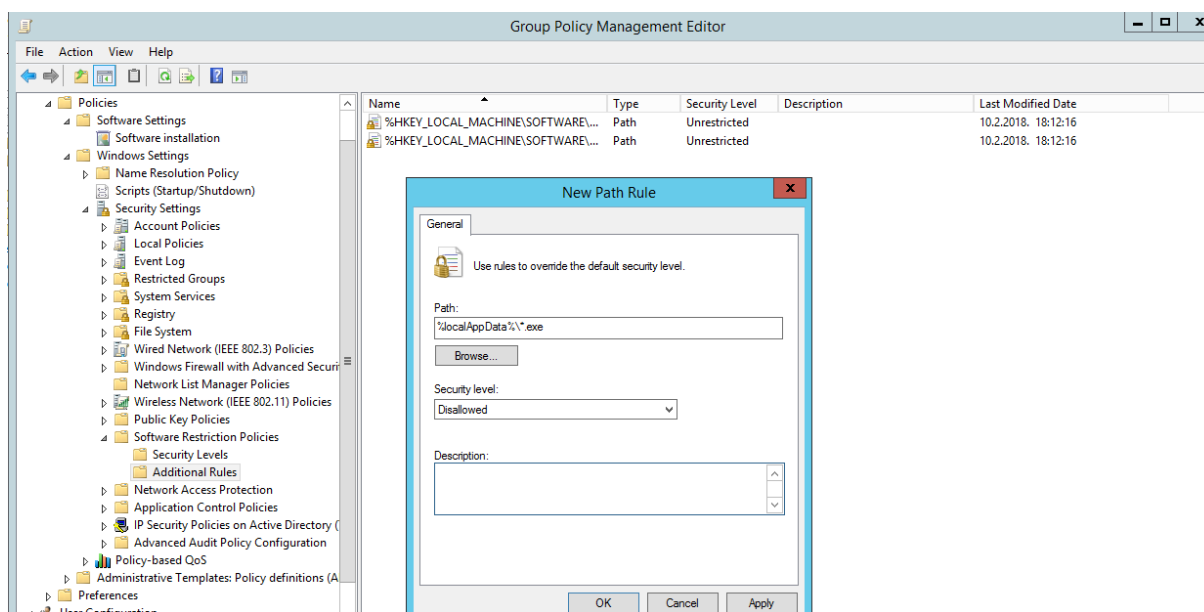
Group Policy Management Editor

File Action View Help

Policies
Software Settings
Software installation
Windows Settings
Name Resolution Policy
Scripts (Startup/Shutdown)
Security Settings
Account Policies
Local Policies
Event Log
Restricted Groups
System Services
Registry
File System
Wired Network (IEEE 802.3) Policies
Windows Firewall with Advanced Securi
Network List Manager Policies
Wireless Network (IEEE 802.11) Policies
Public Key Policies
Software Restriction Policies
Security Levels
Additional Rules
Network Access Protection
Application Control Policies
IP Security Policies on Active Directory (
Advanced Audit Policy Configuration
Policy-based QoS
Administrative Templates: Policy definitions (A
Preferences

| Name | Type | Security Level | Description | Last Modified Date |
|---|---|---|---|---|
| %HKEY_LOCAL_MACHINE\SOFTWARE\... | Path | Unrestricted | | 10.2.2018. 18:12:16 |
| %HKEY_LOCAL_MACHINE\SOFTWARE\... | Path | Unrestricted | | 10.2.2018. 18:12:16 |

New Path Rule

General

Use rules to override the default security level.

Path:
%localAppData%\*.exe
Browse...

Security level:
Disallowed

Description:

OK Cancel Apply